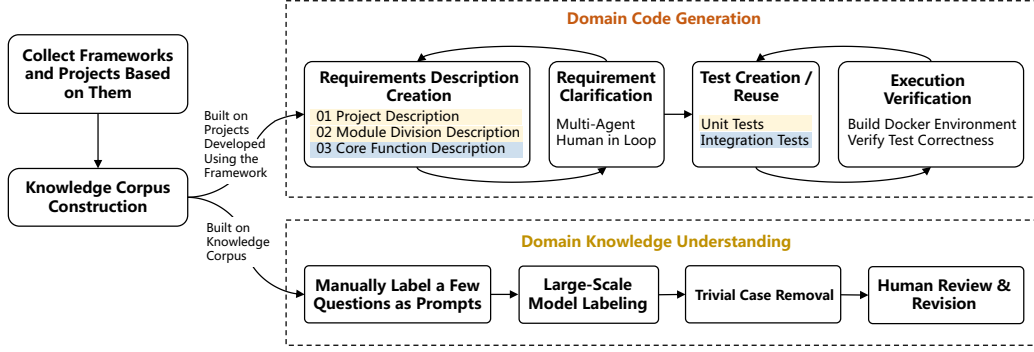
Collect Frameworks and Projects Based on Them

Knowledge Corpus Construction

Built on Projects Developed Using the Framework

Built on Knowledge Corpus

Domain Code Generation

Requirements Description Creation
01 Project Description
02 Module Division Description
03 Core Function Description

Requirement Clarification
Multi-Agent
Human in Loop

Test Creation / Reuse
Unit Tests
Integration Tests

Execution Verification
Build Docker Environment
Verify Test Correctness

Domain Knowledge Understanding

Manually Label a Few Questions as Prompts

Large-Scale Model Labeling

Trivial Case Removal

Human Review & Revision